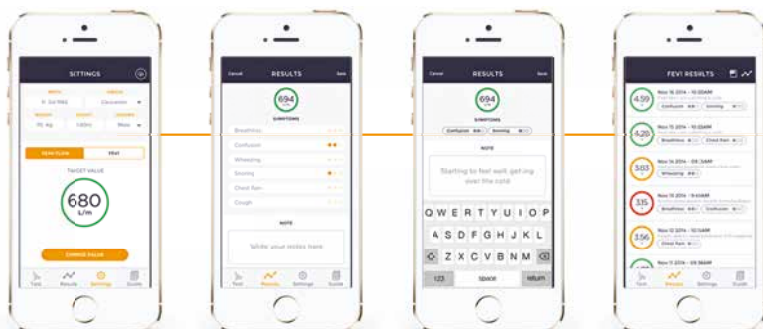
SETTINGS

BIRTH
GENDER
Caucasian
WEIGHT
HEIGHT
70 kg
Male

PEAK FLOW
FEV1

TARGET VALUE

680
L/m

CHANGE VALUE

Test
Results
Settings
Guide

Cancel
RESULTS
Save

694
SYMPTOMS

Breathless
Confusion
Wheezing
Snoring
Chest Pain
Cough

NOTE

Write your notes here

Test
Results
Settings
Guide

Cancel
RESULTS
Save

694
SYMPTOMS

Confusion
Snoring

NOTE

Starting to feel well, getting over the cold

Q W E R T Y U I O P
A S D F G H J K L
Z X C V B N M
123
space
return

FEV1 RESULTS

4.59
Nov 15 2014 - 10:17AM
Confusion
Snoring

5.20
Nov 11 2014 - 10:20AM
Breathless
Chest Pain

3.03
Nov 11 2014 - 09:34AM
Wheezing

3.15
Nov 11 2014 - 9:46AM
Breathless
Confusion

3.56
Nov 11 2014 - 09:20AM
Chest Pain

Test
Results
Settings
Guide